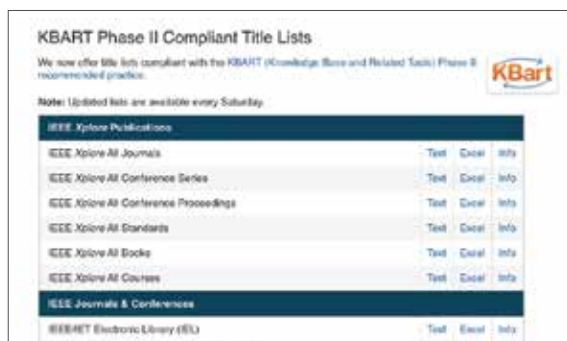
KBART Phase II Compliant Title Lists

We now offer title lists compliant with the KBART (Knowledge Base and Related Tools) Phase II recommended practice.

KBart

Note: Updated lists are available every Saturday.

| IEEE Xplore Publications | | | |
|---|---|---|---|
| IEEE Xplore All Journals | Text | Excel | Info |
| IEEE Xplore All Conference Series | Text | Excel | Info |
| IEEE Xplore All Conference Proceedings | Text | Excel | Info |
| IEEE Xplore All Standards | Text | Excel | Info |
| IEEE Xplore All Books | Text | Excel | Info |
| IEEE Xplore All Courses | Text | Excel | Info |
| IEEE Journals & Conferences | | | |
| IEEE/IET Electronic Library (IEL) | Text | Excel | Info |